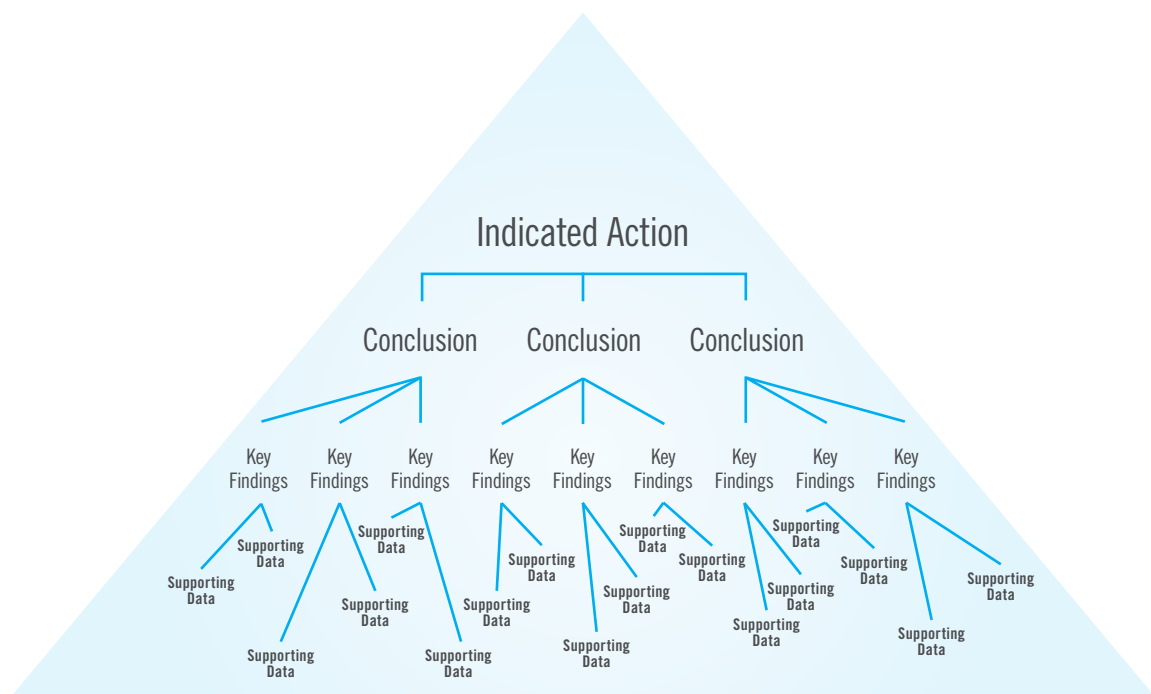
Indicated Action

Conclusion Conclusion Conclusion

Key Findings Key Findings Key Findings Key Findings Key Findings Key Findings Key Findings Key Findings Key Findings

Supporting Data
Supporting Data
Supporting Data
Supporting Data
Supporting Data
Supporting Data
Supporting Data
Supporting Data
Supporting Data
Supporting Data
Supporting Data
Supporting Data
Supporting Data
Supporting Data
Supporting Data
Supporting Data
Supporting Data
Supporting Data
Supporting Data
Supporting Data